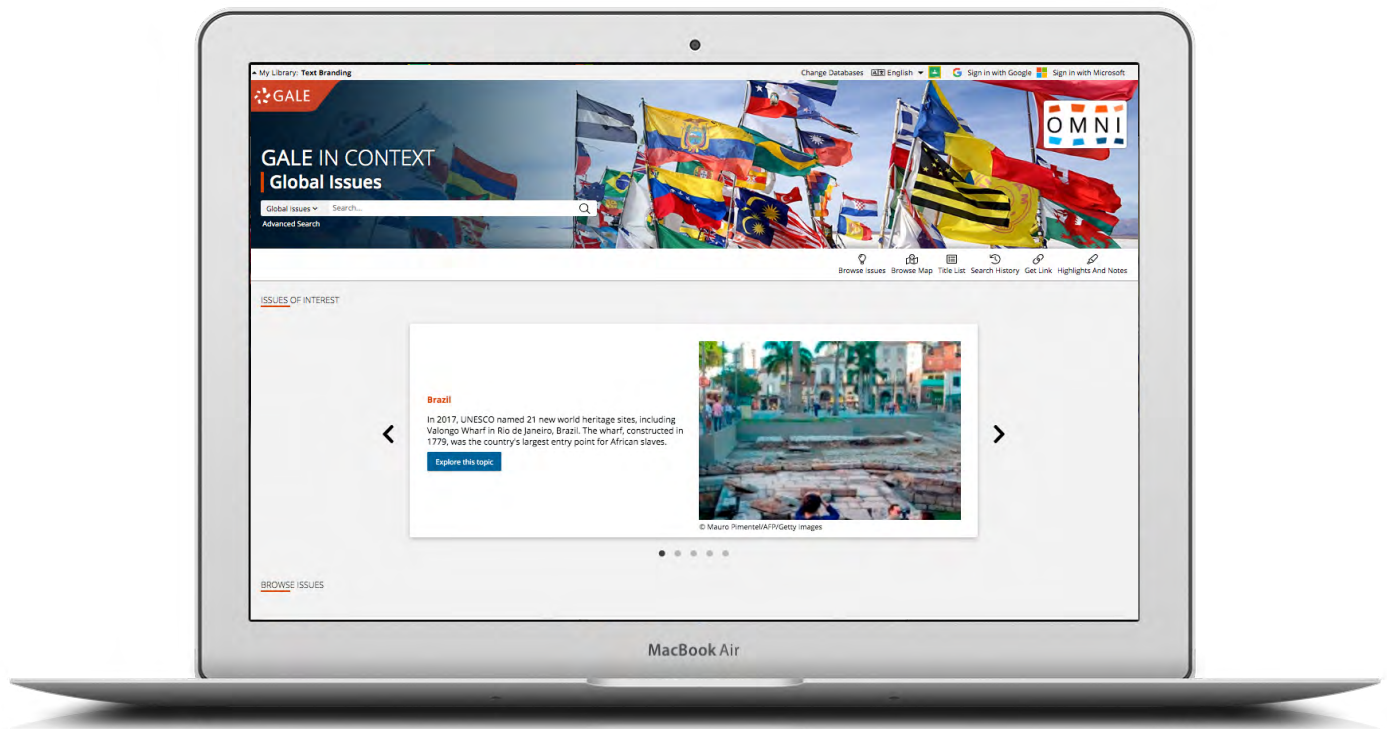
My Library: Text Branding

Change Databases English Sign in with Google Sign in with Microsoft

GALE

OMNI

GALE IN CONTEXT
Global Issues

Global Issues Search...

Advanced Search

Browse Issues Browse Map Title List Search History Get Link Highlights And Notes

ISSUES OF INTEREST

Brazil

In 2017, UNESCO named 21 new world heritage sites, including Valongo Wharf in Rio de Janeiro, Brazil. The wharf, constructed in 1779, was the country's largest entry point for African slaves.

Explore this topic

© Mauro Pimentel/AFP/Getty Images

BROWSE ISSUES

MacBook Air